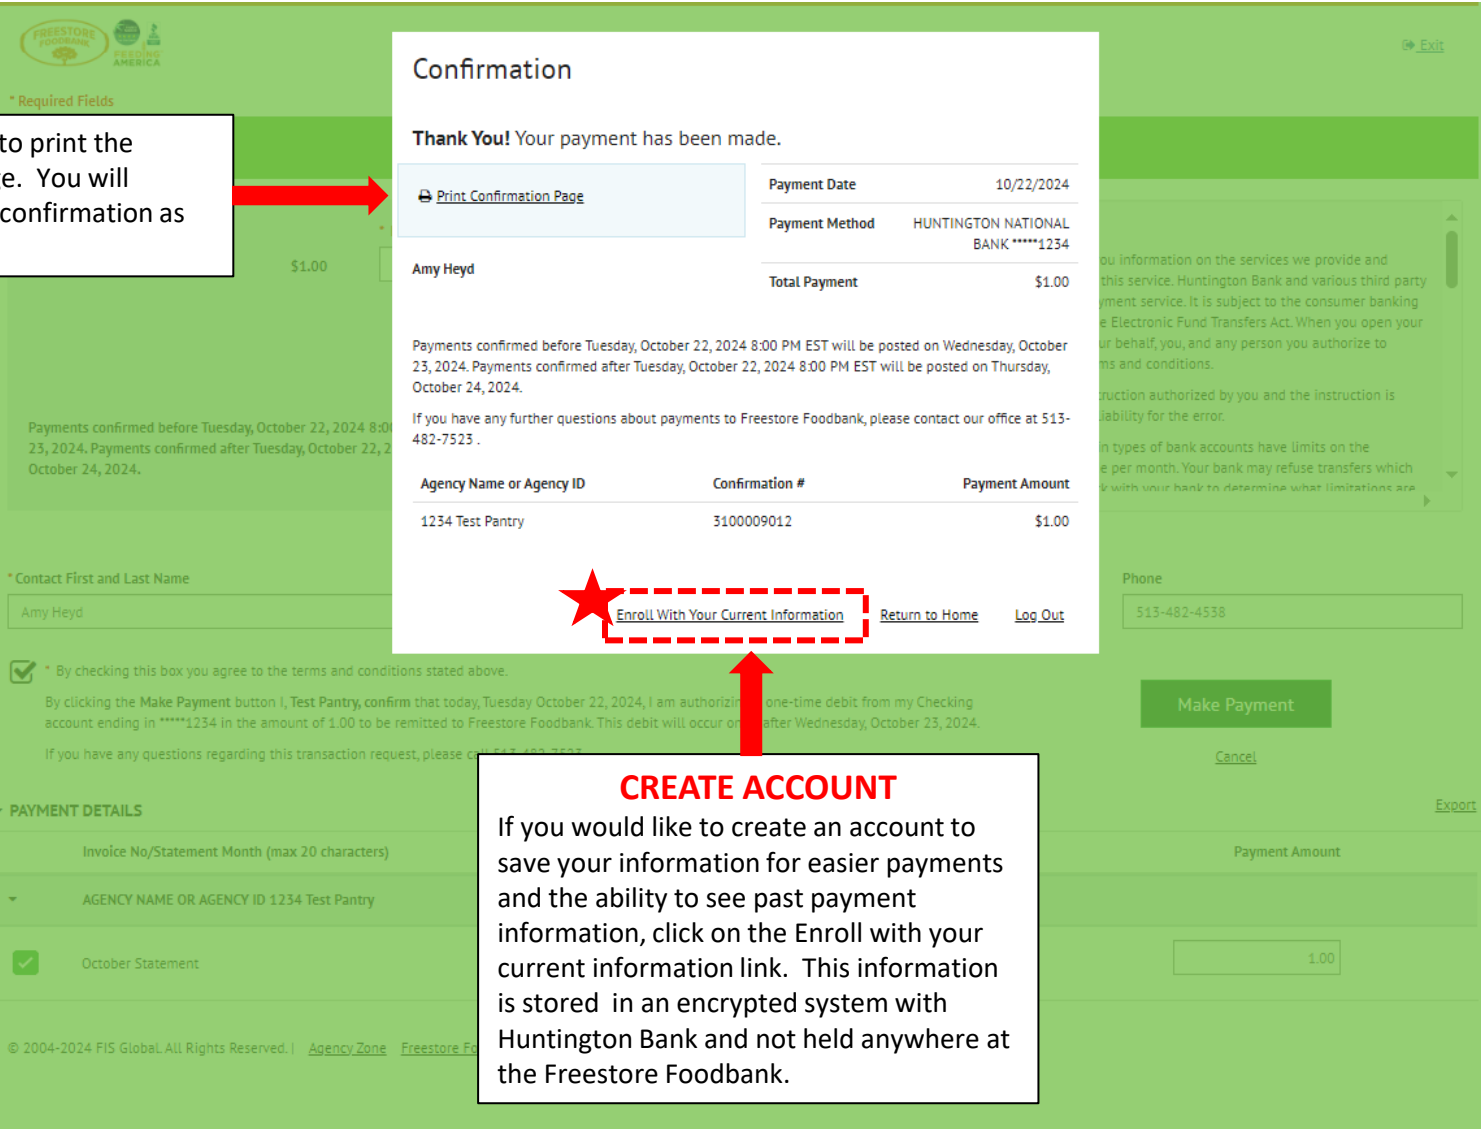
FREESTORE FOODBANK
FEEDING AMERICA

Exit

* Required Fields

to print the
e. You will
confirmation as

$1.00

Payments confirmed before Tuesday, October 22, 2024 8:0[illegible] 23, 2024. Payments confirmed after Tuesday, October 22, 2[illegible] October 24, 2024.

Confirmation

**Thank You!** Your payment has been made.

Print Confirmation Page

Amy Heyd

| Payment Date | 10/22/2024 |
|---|---|
| Payment Method | HUNTINGTON NATIONAL BANK *****1234 |
| Total Payment | $1.00 |

Payments confirmed before Tuesday, October 22, 2024 8:00 PM EST will be posted on Wednesday, October 23, 2024. Payments confirmed after Tuesday, October 22, 2024 8:00 PM EST will be posted on Thursday, October 24, 2024.

If you have any further questions about payments to Freestore Foodbank, please contact our office at 513-482-7523 .

| Agency Name or Agency ID | Confirmation # | Payment Amount |
|---|---|---|
| 1234 Test Pantry | 3100009012 | $1.00 |

Enroll With Your Current Information   Return to Home   Log Out

ou information on the services we provide and this service. Huntington Bank and various third party yment service. It is subject to the consumer banking e Electronic Fund Transfers Act. When you open your ur behalf, you, and any person you authorize to ms and conditions.

ruction authorized by you and the instruction is iability for the error.

n types of bank accounts have limits on the e per month. Your bank may refuse transfers which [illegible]

* Contact First and Last Name
Amy Heyd

Phone
513-482-4538

* By checking this box you agree to the terms and conditions stated above.

By clicking the Make Payment button I, Test Pantry, confirm that today, Tuesday October 22, 2024, I am authorizi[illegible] one-time debit from my Checking account ending in *****1234 in the amount of 1.00 to be remitted to Freestore Foodbank. This debit will occur o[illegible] after Wednesday, October 23, 2024.

If you have any questions regarding this transaction request, please c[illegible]

Make Payment

Cancel

PAYMENT DETAILS

Export

Invoice No/Statement Month (max 20 characters)

Payment Amount

AGENCY NAME OR AGENCY ID 1234 Test Pantry

October Statement

1.00

© 2004-2024 FIS Global. All Rights Reserved. | Agency Zone Freestore Fo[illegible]

CREATE ACCOUNT
If you would like to create an account to save your information for easier payments and the ability to see past payment information, click on the Enroll with your current information link. This information is stored in an encrypted system with Huntington Bank and not held anywhere at the Freestore Foodbank.